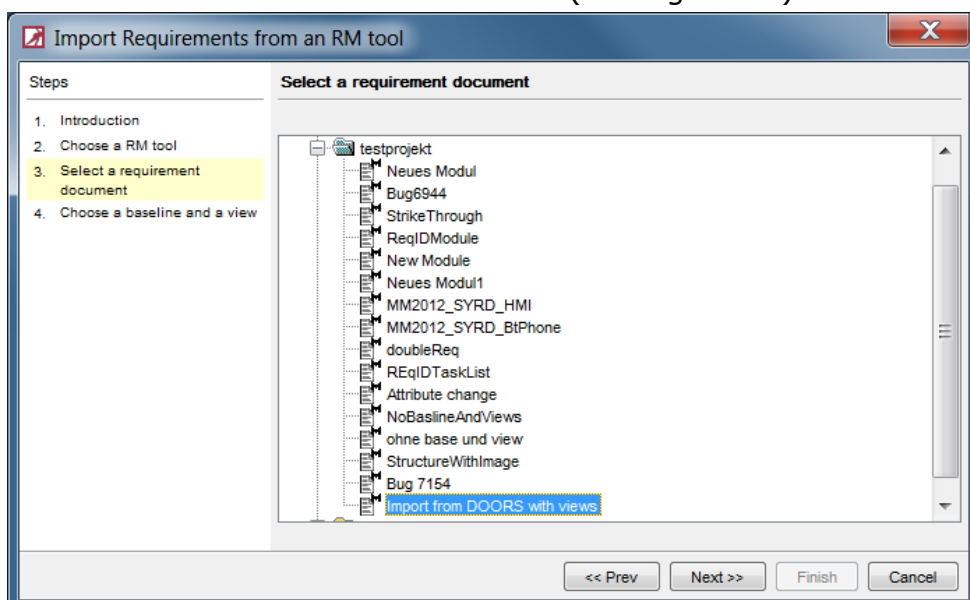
Import Requirements from an RM tool

Steps

1. Introduction
2. Choose a RM tool
3. Select a requirement document
4. Choose a baseline and a view

Select a requirement document

testprojekt
Neues Modul
Bug6944
StrikeThrough
ReqIDModule
New Module
Neues Modul1
MM2012_SYRD_HMI
MM2012_SYRD_BtPhone
doubleReq
REqIDTaskList
Attribute change
NoBaslineAndViews
ohne base und view
StructureWithImage
Bug 7154
Import from DOORS with views

<< Prev
Next >>
Finish
Cancel